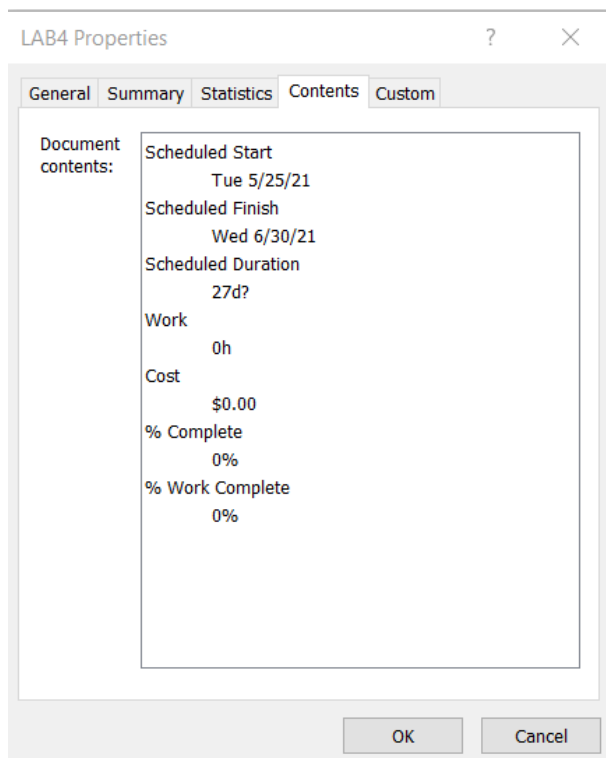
LAB4 Properties ? ×

General Summary Statistics Contents Custom

Document contents:

Scheduled Start
Tue 5/25/21
Scheduled Finish
Wed 6/30/21
Scheduled Duration
27d?
Work
0h
Cost
$0.00
% Complete
0%
% Work Complete
0%

OK Cancel